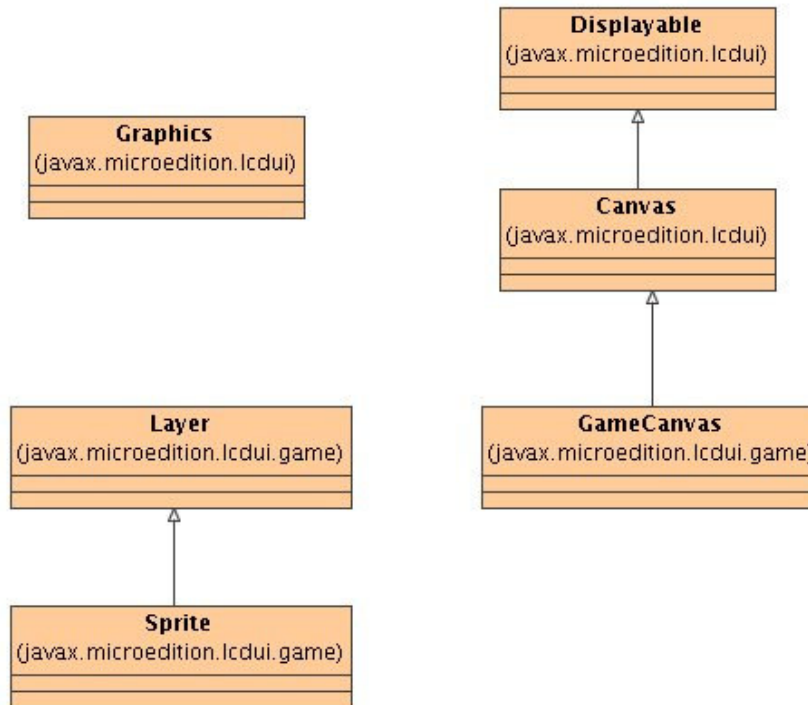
Displayable
(javax.microedition.lcdui)

Graphics
(javax.microedition.lcdui)

Canvas
(javax.microedition.lcdui)

Layer
(javax.microedition.lcdui.game)

GameCanvas
(javax.microedition.lcdui.game)

Sprite
(javax.microedition.lcdui.game)